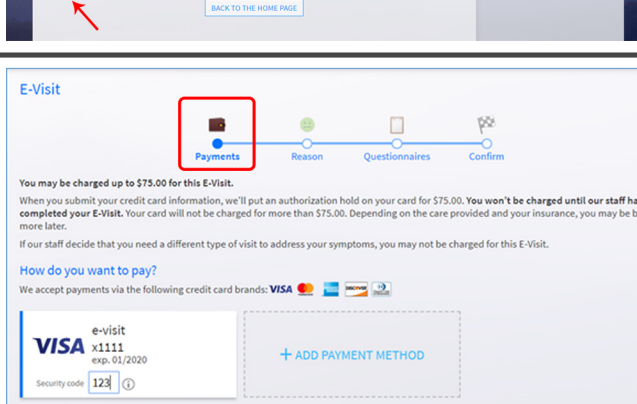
BACK TO THE HOME PAGE

E-Visit

Payments Reason Questionnaires Confirm

You may be charged up to $75.00 for this E-Visit.

When you submit your credit card information, we'll put an authorization hold on your card for $75.00. You won't be charged until our staff ha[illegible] completed your E-Visit. Your card will not be charged for more than $75.00. Depending on the care provided and your insurance, you may be b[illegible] more later.

If our staff decide that you need a different type of visit to address your symptoms, you may not be charged for this E-Visit.

How do you want to pay?

We accept payments via the following credit card brands: VISA

VISA e-visit x1111 exp. 01/2020

Security code 123

+ ADD PAYMENT METHOD